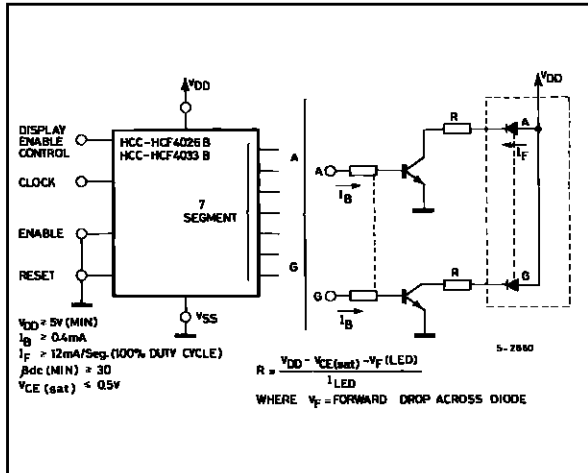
$V_{DD}$

DISPLAY ENABLE CONTROL

HCC-HCF4026 B
HCC-HCF4033 B

CLOCK

7 SEGMENT

A

G

ENABLE

RESET

$V_{SS}$

A

$I_B$

G

$I_B$

R

R

$V_{DD}$

A

$I_F$

G

$V_{DD} \geq 5V$ (MIN)
$I_B \geq 0.4mA$
$I_F \geq 12mA$/Seg. (100% DUTY CYCLE)
$\beta dc$ (MIN) $\geq 30$
$V_{CE\ (sat)} \leq 0.5V$

5-2880

$R = \frac{V_{DD} - V_{CE(sat)} - V_F(LED)}{I_{LED}}$

WHERE $V_F$ = FORWARD DROP ACROSS DIODE